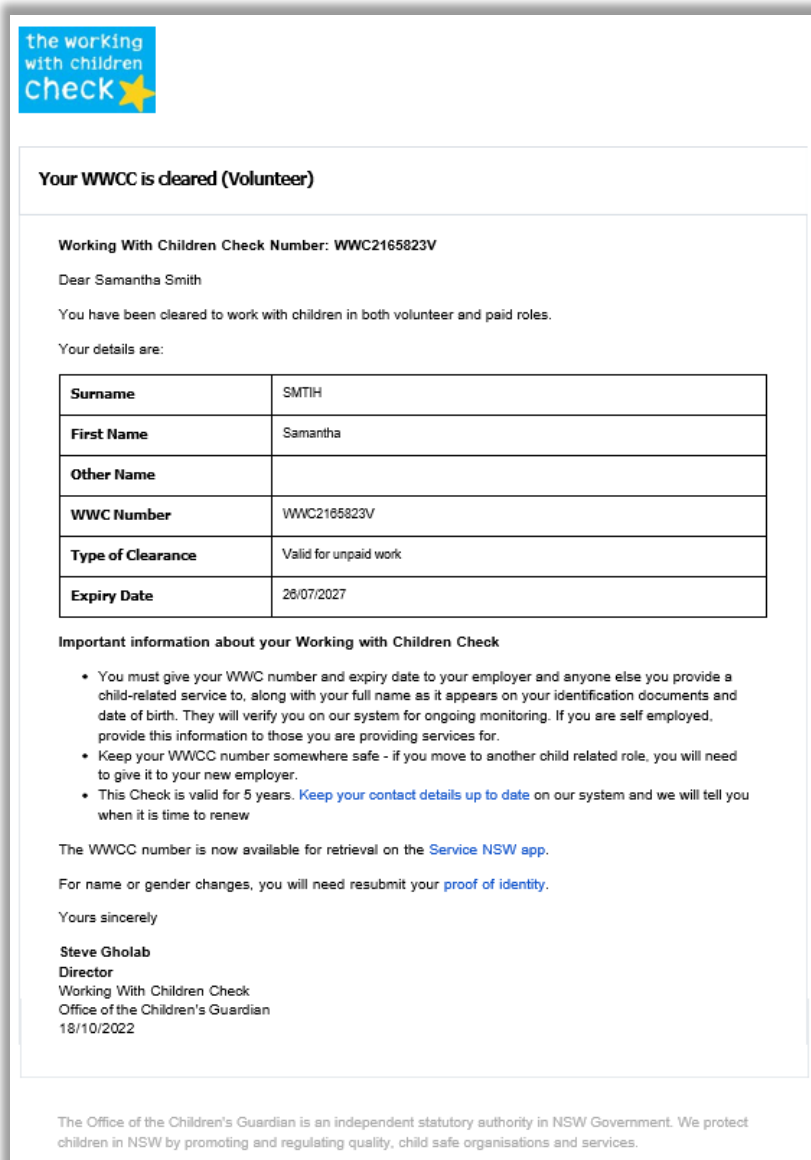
the working with children check

Your WWCC is cleared (Volunteer)

Working With Children Check Number: WWC2165823V

Dear Samantha Smith

You have been cleared to work with children in both volunteer and paid roles.

Your details are:

| Surname | SMTIH |
|---|---|
| First Name | Samantha |
| Other Name | |
| WWC Number | WWC2165823V |
| Type of Clearance | Valid for unpaid work |
| Expiry Date | 26/07/2027 |

Important information about your Working with Children Check

- You must give your WWC number and expiry date to your employer and anyone else you provide a child-related service to, along with your full name as it appears on your identification documents and date of birth. They will verify you on our system for ongoing monitoring. If you are self employed, provide this information to those you are providing services for.
- Keep your WWCC number somewhere safe - if you move to another child related role, you will need to give it to your new employer.
- This Check is valid for 5 years. Keep your contact details up to date on our system and we will tell you when it is time to renew

The WWCC number is now available for retrieval on the Service NSW app.

For name or gender changes, you will need resubmit your proof of identity.

Yours sincerely

Steve Gholab
Director
Working With Children Check
Office of the Children's Guardian
18/10/2022

The Office of the Children's Guardian is an independent statutory authority in NSW Government. We protect children in NSW by promoting and regulating quality, child safe organisations and services.